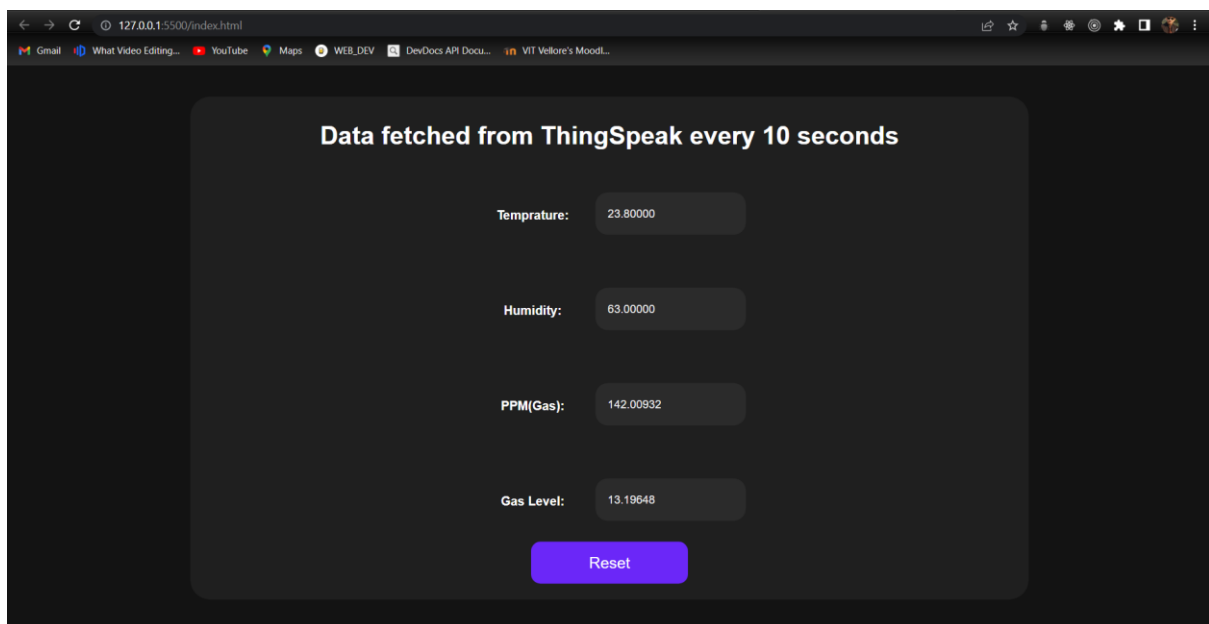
127.0.0.1:5500/index.html

Gmail What Video Editing... YouTube Maps WEB_DEV DevDocs API Docu... VIT Vellore's Moodl...

Data fetched from ThingSpeak every 10 seconds

Temprature: 23.80000

Humidity: 63.00000

PPM(Gas): 142.00932

Gas Level: 13.19648

Reset